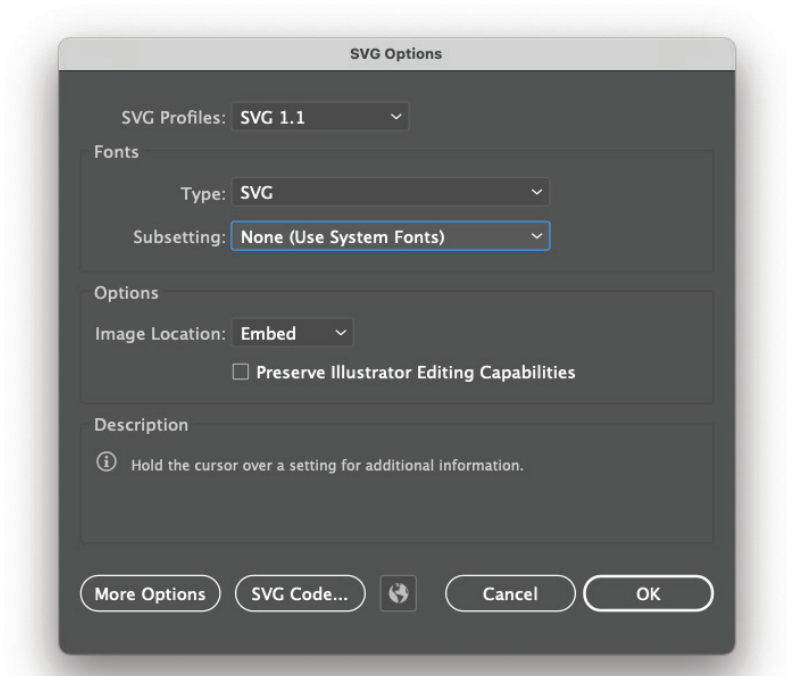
SVG Options

SVG Profiles: SVG 1.1

Fonts

Type: SVG

Subsetting: None (Use System Fonts)

Options

Image Location: Embed

Preserve Illustrator Editing Capabilities

Description

Hold the cursor over a setting for additional information.

More Options

SVG Code...

Cancel

OK